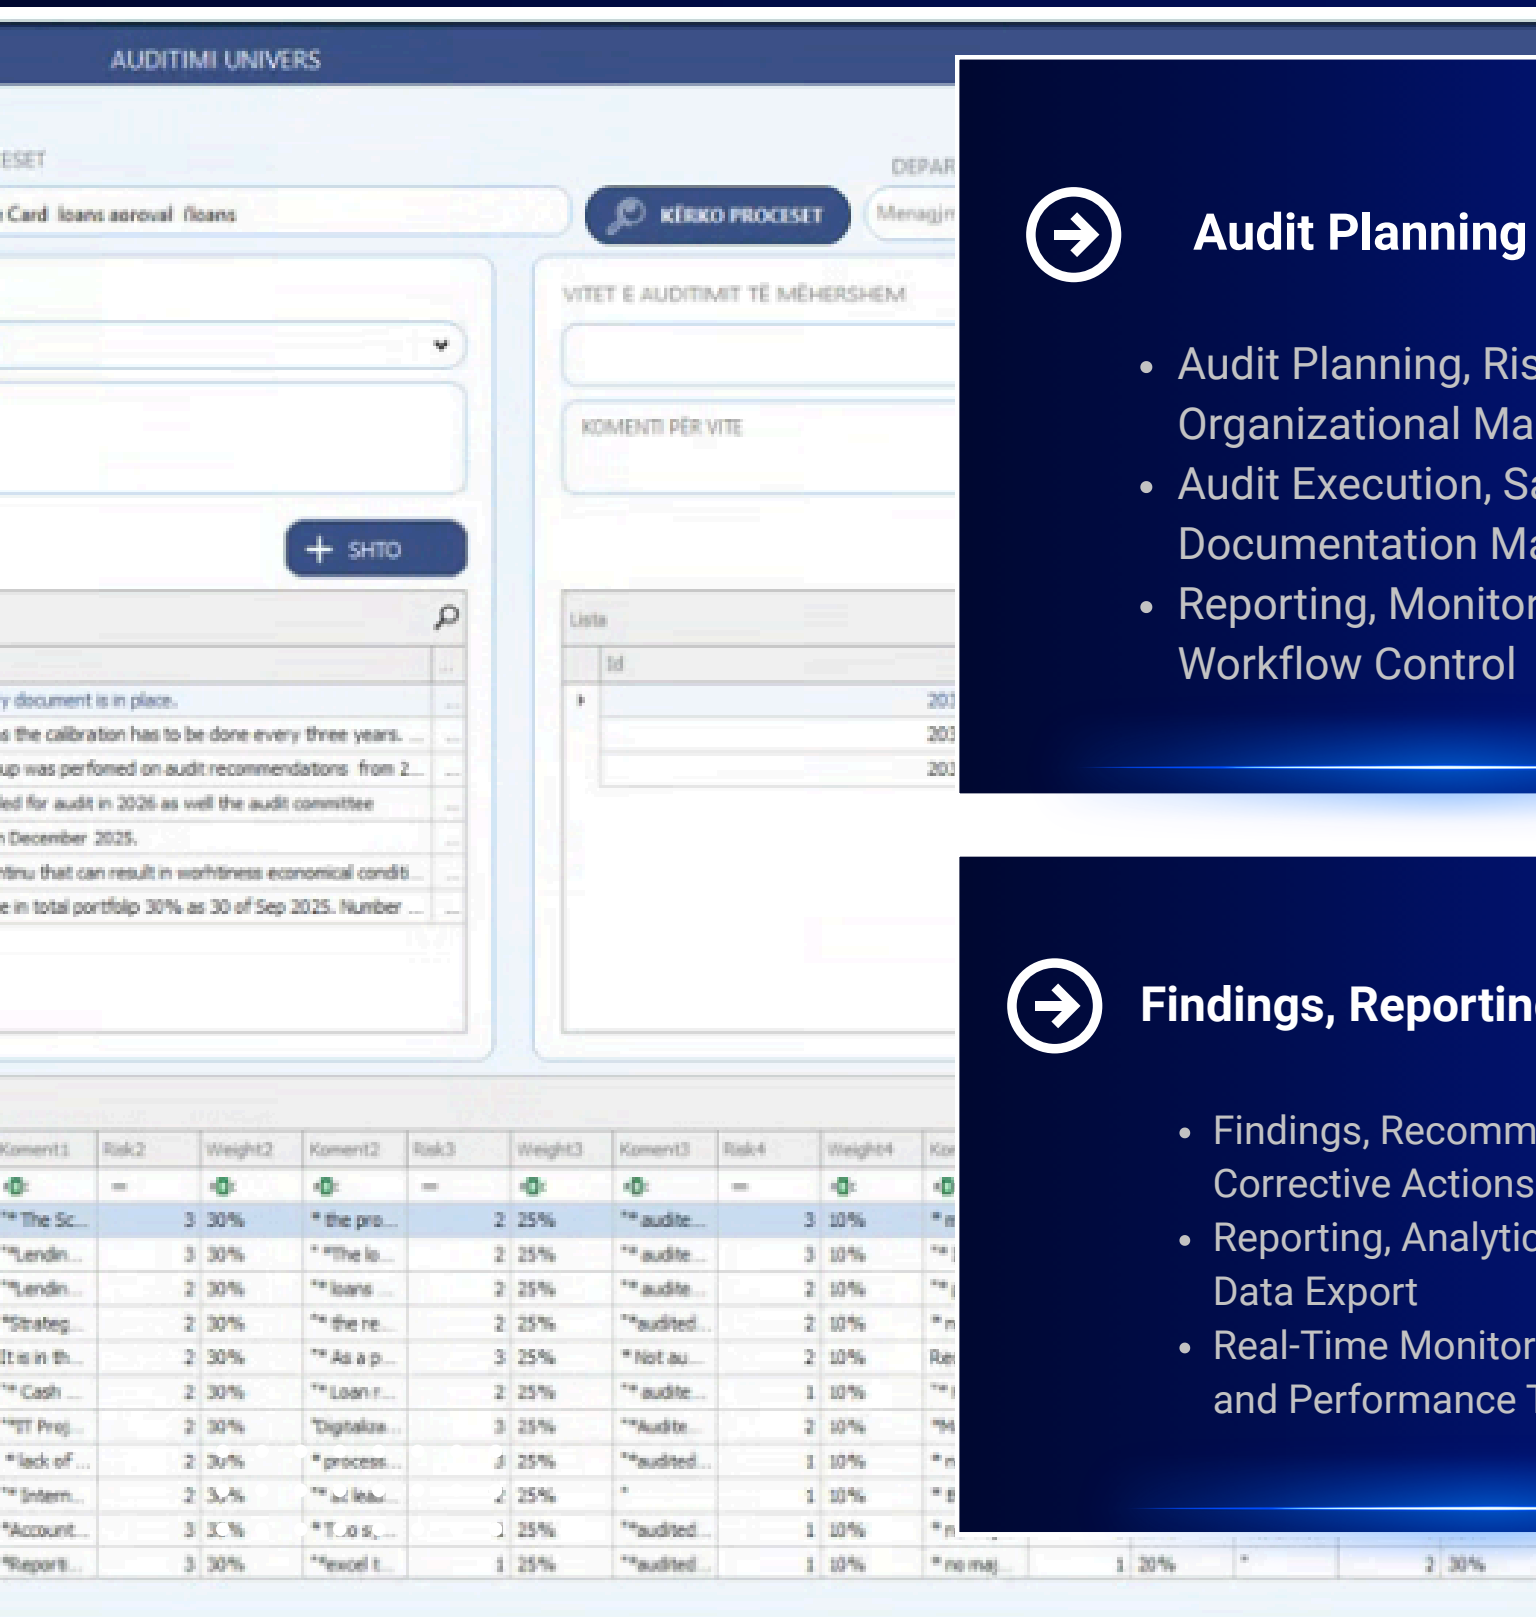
AUDITIMI UNIVERS

ESET

Card loans aproval floans

KËRKO PROCESET

DEPAR

Menagjm

VITET E AUDITIMIT TË MËHERSHEM

KOMENTI PËR VITE

SHTO

Lista

Id

201

203

203

y document is in place.

s the calibration has to be done every three years.

up was perfomed on audit recommendations from 2...

led for audit in 2026 as well the audit committee

n December 2025.

tinu that can result in worthiness economical conditi...

e in total portfolio 30% as 30 of Sep 2025. Number ...

| Koment1 | Risk2 | Weight2 | Koment2 | Risk3 | Weight3 | Koment3 | Risk4 | Weight4 | Ko |
|---|---|---|---|---|---|---|---|---|---|
| ** The Sc... | 3 | 30% | * the pro... | 2 | 25% | ** audite... | 3 | 10% | *n |
| **Lendin... | 3 | 30% | * *The lo... | 2 | 25% | ** audite... | 3 | 10% | ** |
| **Lendin... | 2 | 30% | ** loans ... | 2 | 25% | ** audite... | 2 | 10% | ** |
| *Strateg... | 2 | 30% | ** the re... | 2 | 25% | **audited... | 2 | 10% | *n |
| It is in th... | 2 | 30% | ** As a p... | 3 | 25% | * Not au... | 2 | 10% | Re |
| ** Cash ... | 2 | 30% | ** Loan r... | 2 | 25% | ** audite... | 1 | 10% | ** |
| **IT Proj... | 2 | 30% | Digitalize... | 3 | 25% | **Audite... | 2 | 10% | *M |
| * lack of ... | 2 | 30% | * process... | 3 | 25% | **audited... | 1 | 10% | *n |
| ** Intern... | 2 | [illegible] | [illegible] | 2 | 25% | * | 1 | 10% | *t |
| *Account... | 3 | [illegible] | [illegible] | 1 | 25% | **audited... | 1 | 10% | *n |
| *Report... | 3 | 30% | **excel t... | 1 | 25% | **audited... | 1 | 10% | * no maj... 1 20% * 2 30% |

Audit Planning

• Audit Planning, Ris
Organizational Ma
• Audit Execution, Sa
Documentation Ma
• Reporting, Monitor
Workflow Control

Findings, Reportin

• Findings, Recomm
Corrective Actions
• Reporting, Analytic
Data Export
• Real-Time Monitor
and Performance T